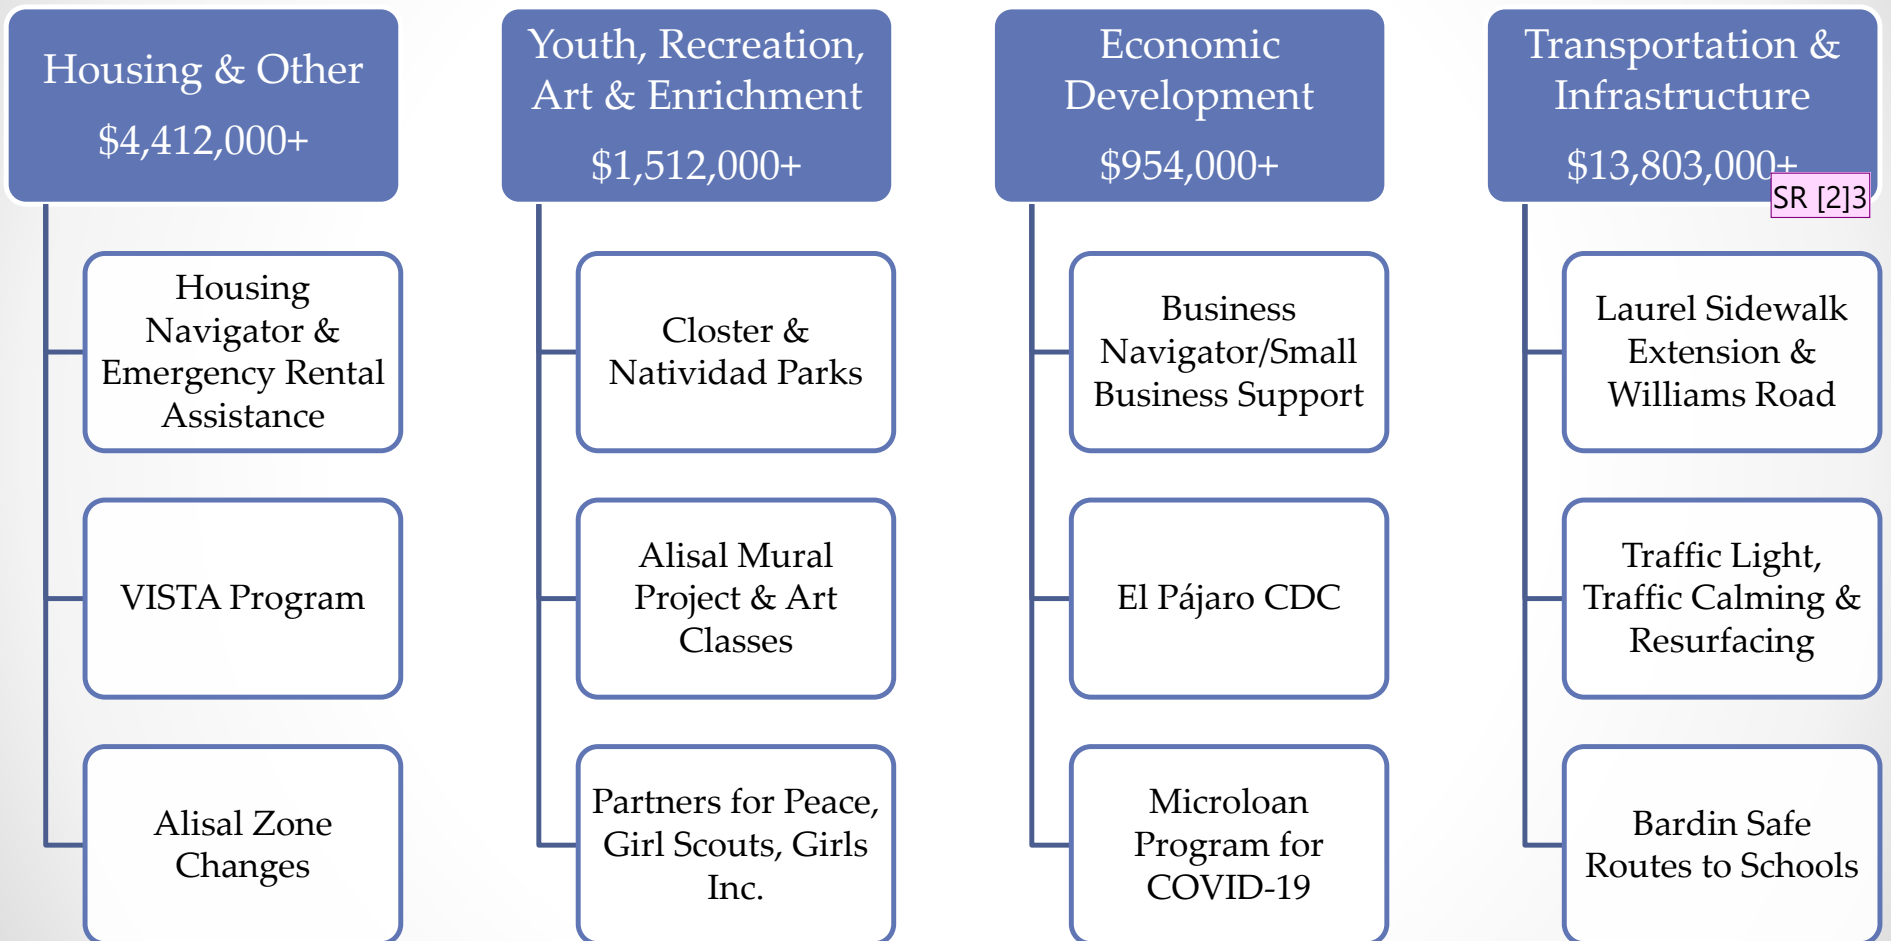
Housing & Other
$4,412,000+

Housing Navigator & Emergency Rental Assistance

VISTA Program

Alisal Zone Changes

Youth, Recreation, Art & Enrichment
$1,512,000+

Closter & Natividad Parks

Alisal Mural Project & Art Classes

Partners for Peace, Girl Scouts, Girls Inc.

Economic Development
$954,000+

Business Navigator/Small Business Support

El Pájaro CDC

Microloan Program for COVID-19

Transportation & Infrastructure
$13,803,000+

SR [2]3

Laurel Sidewalk Extension & Williams Road

Traffic Light, Traffic Calming & Resurfacing

Bardin Safe Routes to Schools